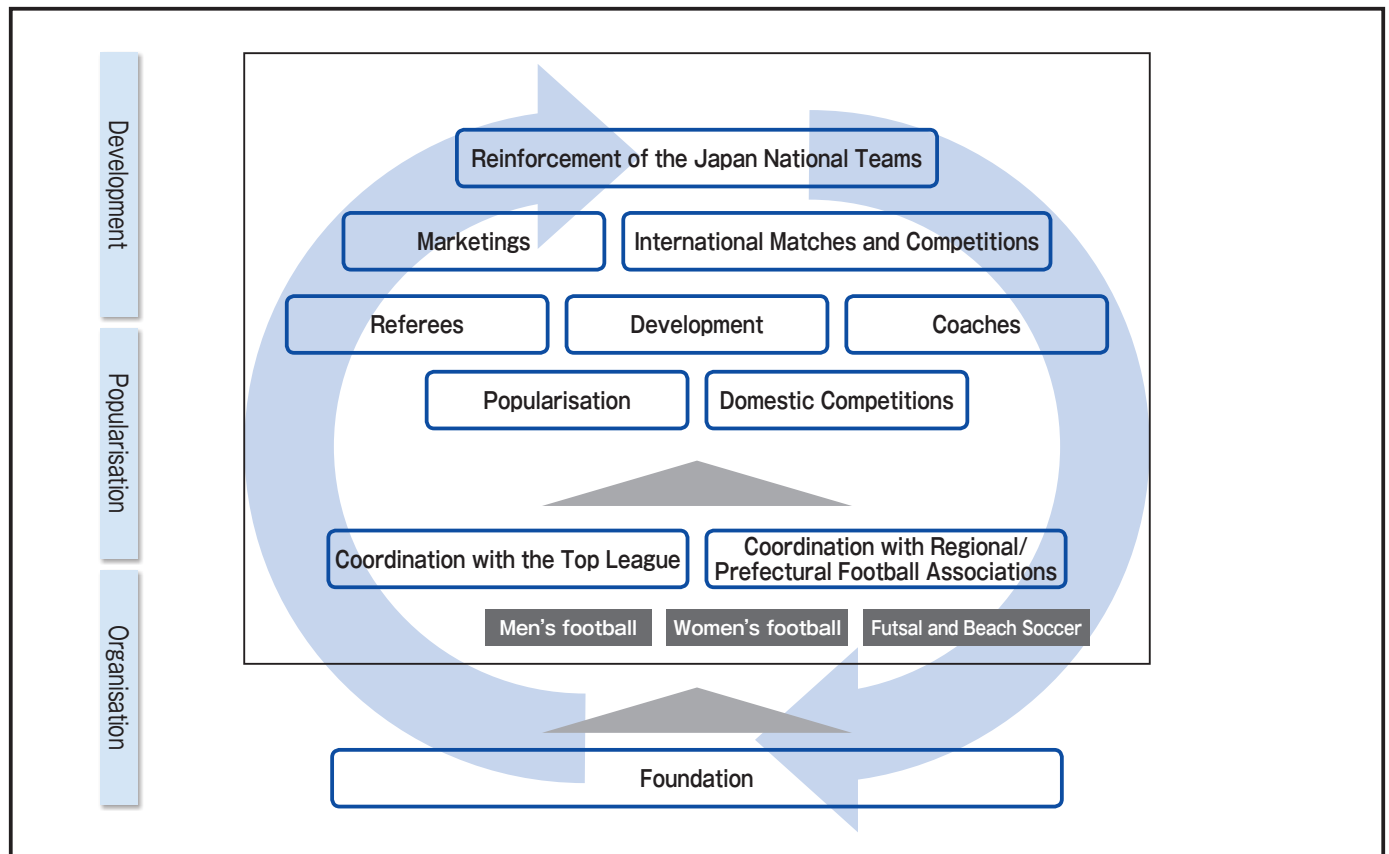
Development

Popularisation

Organisation

Reinforcement of the Japan National Teams

Marketings

International Matches and Competitions

Referees

Development

Coaches

Popularisation

Domestic Competitions

Coordination with the Top League

Coordination with Regional/ Prefectural Football Associations

Men's football

Women's football

Futsal and Beach Soccer

Foundation